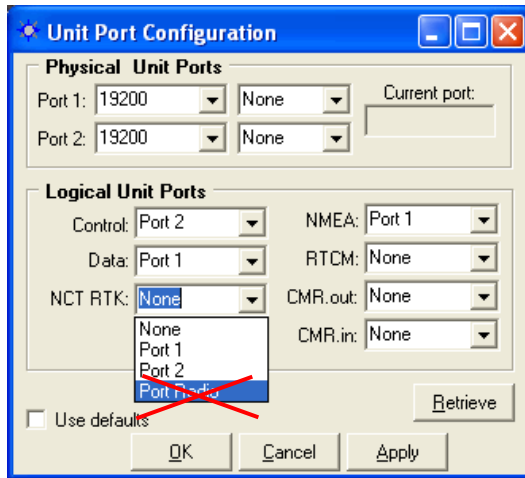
Unit Port Configuration

Physical Unit Ports

Port 1: 19200 None

Port 2: 19200 None

Current port:

Logical Unit Ports

Control: Port 2

Data: Port 1

NCT RTK: None

None
Port 1
Port 2
Port Radio

NMEA: Port 1

RTCM: None

CMR.out: None

CMR.in: None

Use defaults

Retrieve

OK Cancel Apply